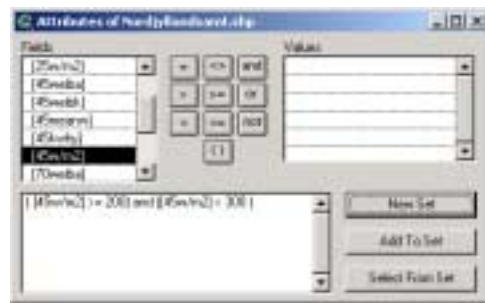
Attributes of NordyBandsand.shp

Fields
[25m/m2]
[45mdbs]
[45mdbl]
[45msgrm]
[45mfy]
[45m/m2]
[70mdbs]

=
<>
and
>
>=
Or
<
<=
Not
( )

Values

[45m/m2] >= 200 and [45m/m2] < 300

New Set
Add To Set
Select From Set